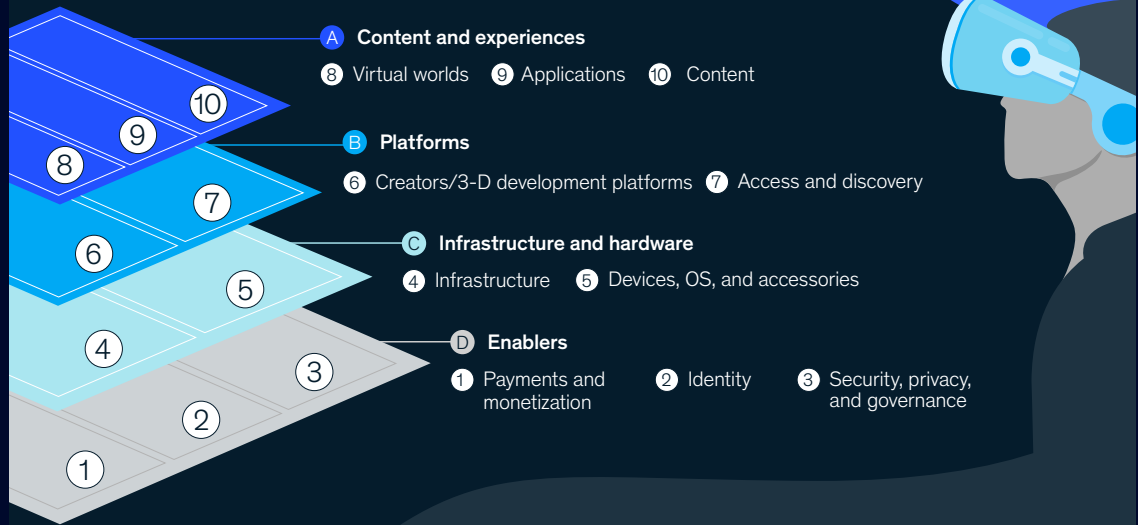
10
9
8
7
6
5
4
3
2
1

A Content and experiences

8 Virtual worlds 9 Applications 10 Content

B Platforms

6 Creators/3-D development platforms 7 Access and discovery

C Infrastructure and hardware

4 Infrastructure 5 Devices, OS, and accessories

D Enablers

1 Payments and monetization 2 Identity 3 Security, privacy, and governance